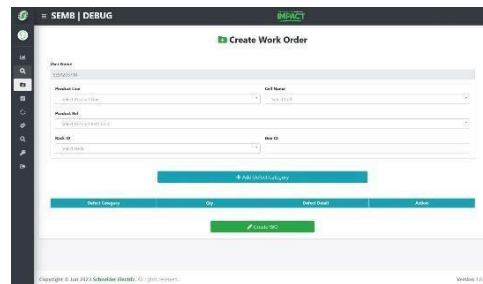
≡ SEMB | DEBUG

IMPACT

Create Work Order

User Name

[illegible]

Product Line

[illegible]

Cell Name

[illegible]

Product Ref

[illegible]

Rack ID

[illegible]

Bin ID

+ Add Defect Category

| Defect Category | Qty | Defect Detail | Action |
|---|---|---|---|

Create WO

Copyright © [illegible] 2023 Schneider Electric. All rights reserved.

Version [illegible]